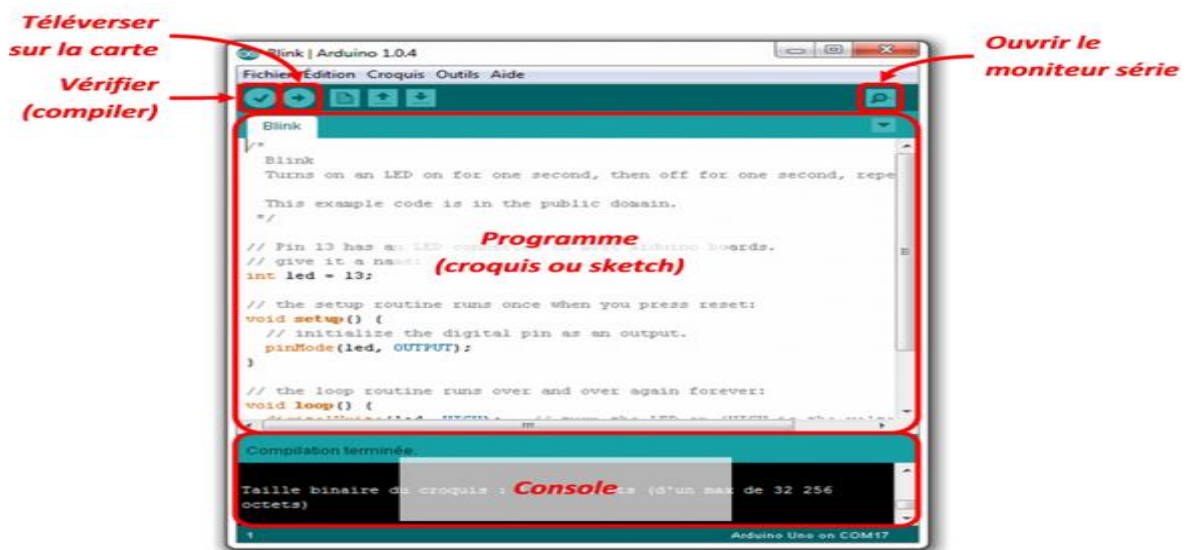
Téléverser sur la carte

Vérifier (compiler)

Ouvrir le moniteur série

Blink | Arduino 1.0.4

Fichier Édition Croquis Outils Aide

Blink

/*
Blink
Turns on an LED on for one second, then off for one second, repe

This example code is in the public domain.
*/

// Pin 13 has a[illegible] boards.
// give it a name:
int led = 13;

Programme (croquis ou sketch)

// the setup routine runs once when you press reset:
void setup() {
// initialize the digital pin as an output.
pinMode(led, OUTPUT);
}

// the loop routine runs over and over again forever:
void loop() {
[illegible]

Compilation terminée.

Taille binaire du croquis : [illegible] (d'un max de 32 256 octets)

Console

1

Arduino Uno on COM17